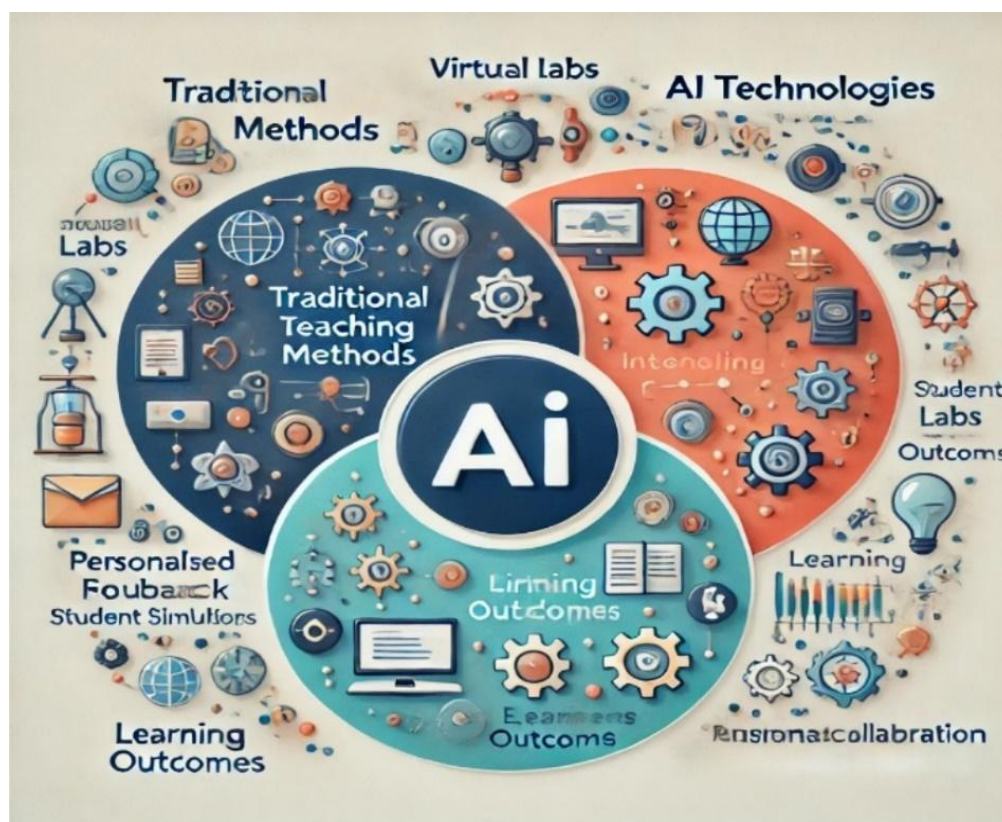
Tradtional Methods

Virtual labs

AI Technologies

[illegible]
Labs

Traditional Teaching Methods

Intenoling

AI

Sudent Labs Outcoms

Personalsed Foubarck Student Simulfors

Lirning Outcomes

Learning

Learning Outcomes

Eearnems Outcoms

Ensionatcollabration